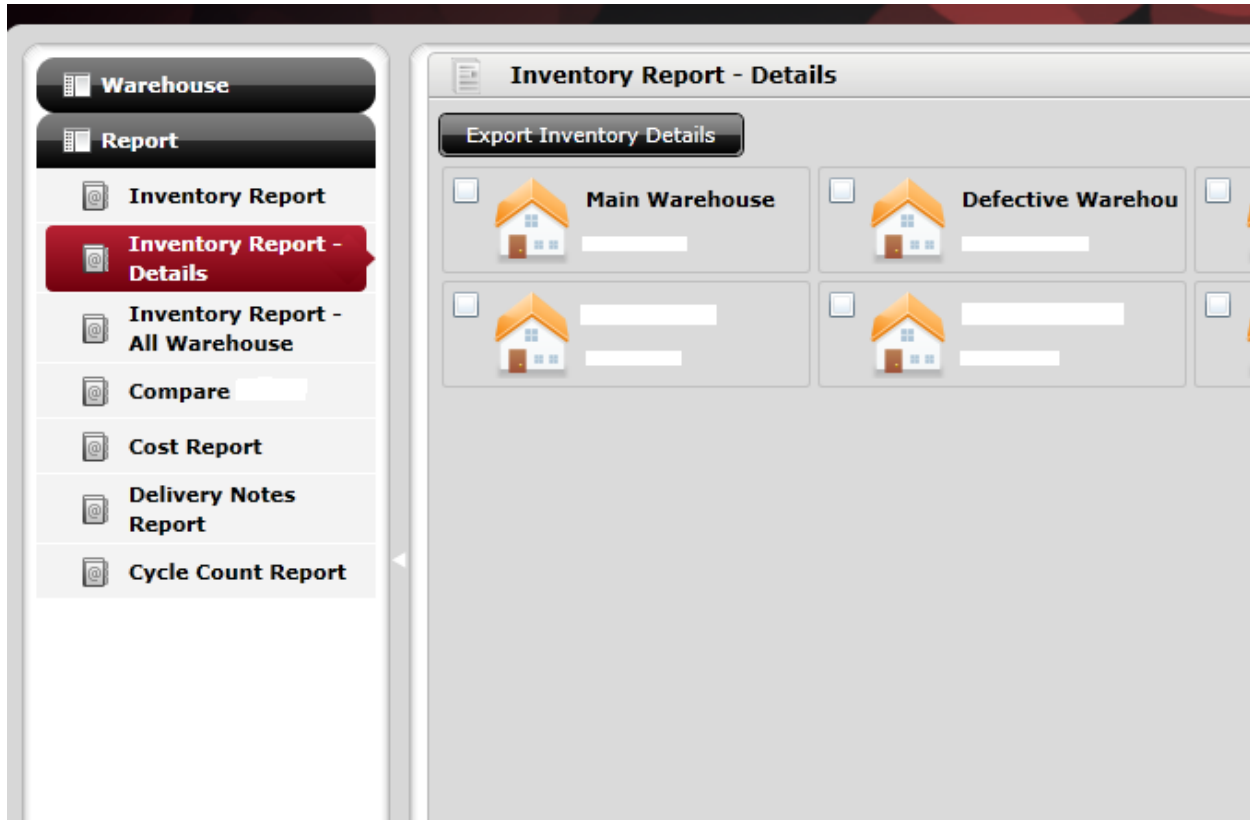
Warehouse

Report

Inventory Report

Inventory Report - Details

Inventory Report - All Warehouse

Compare

Cost Report

Delivery Notes Report

Cycle Count Report

Inventory Report - Details

Export Inventory Details

Main Warehouse

Defective Warehou